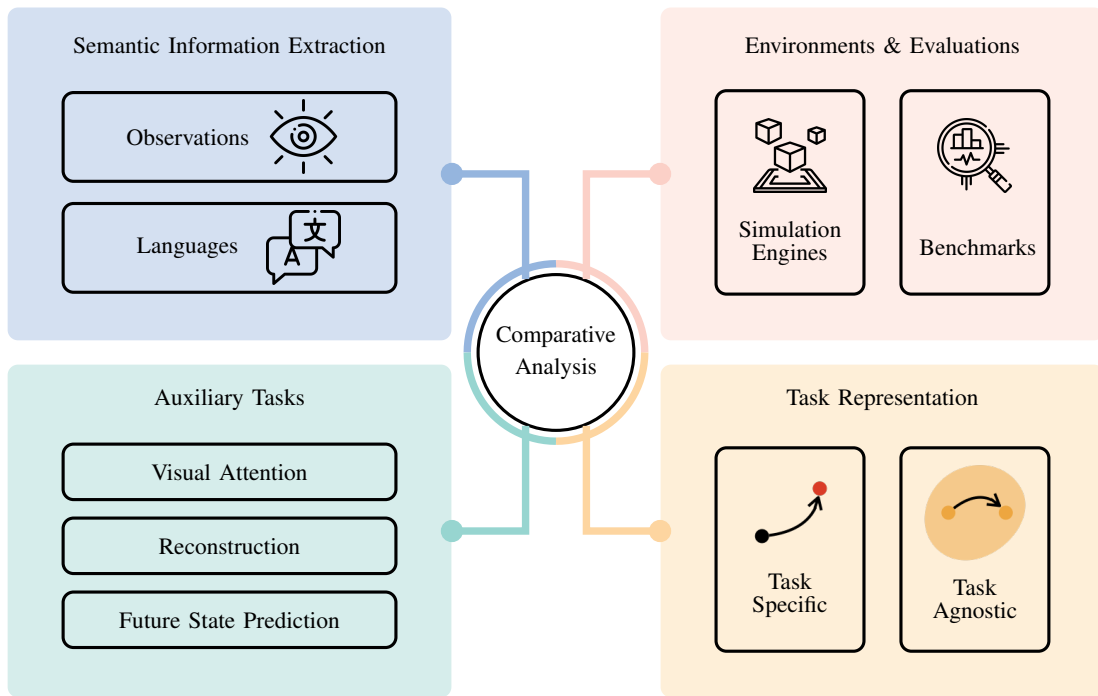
Semantic Information Extraction

Observations

Languages

文

A

Environments & Evaluations

Simulation Engines

Benchmarks

Comparative Analysis

Auxiliary Tasks

Visual Attention

Reconstruction

Future State Prediction

Task Representation

Task Specific

Task Agnostic